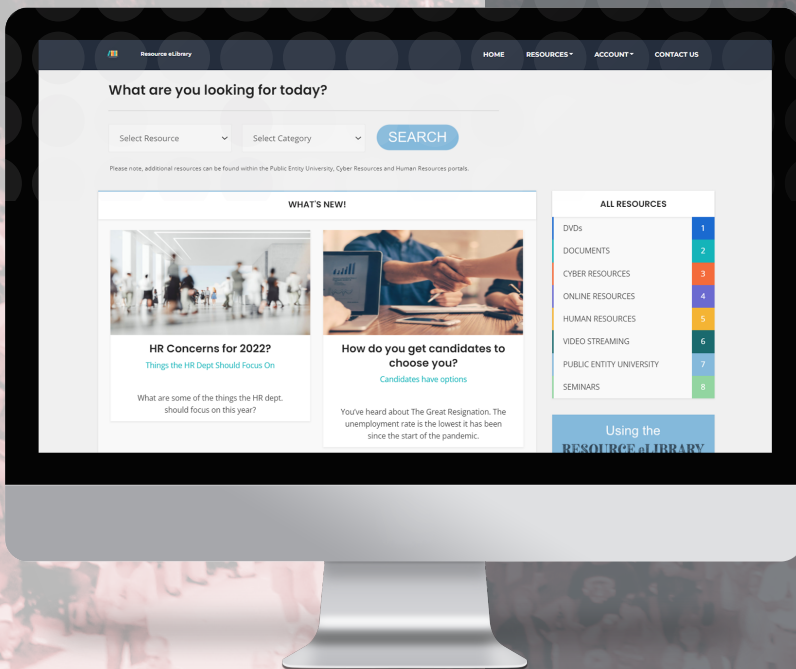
Resource eLibrary

HOME RESOURCES▾ ACCOUNT▾ CONTACT US

What are you looking for today?

Select Resource

Select Category

SEARCH

Please note, additional resources can be found within the Public Entity University, Cyber Resources and Human Resources portals.

WHAT'S NEW!

HR Concerns for 2022?

Things the HR Dept Should Focus On

What are some of the things the HR dept. should focus on this year?

How do you get candidates to choose you?

Candidates have options

You've heard about The Great Resignation. The unemployment rate is the lowest it has been since the start of the pandemic.

ALL RESOURCES

| | |
|---|---|
| DVDs | 1 |
| DOCUMENTS | 2 |
| CYBER RESOURCES | 3 |
| ONLINE RESOURCES | 4 |
| HUMAN RESOURCES | 5 |
| VIDEO STREAMING | 6 |
| PUBLIC ENTITY UNIVERSITY | 7 |
| SEMINARS | 8 |

Using the
RESOURCE eLIBRARY